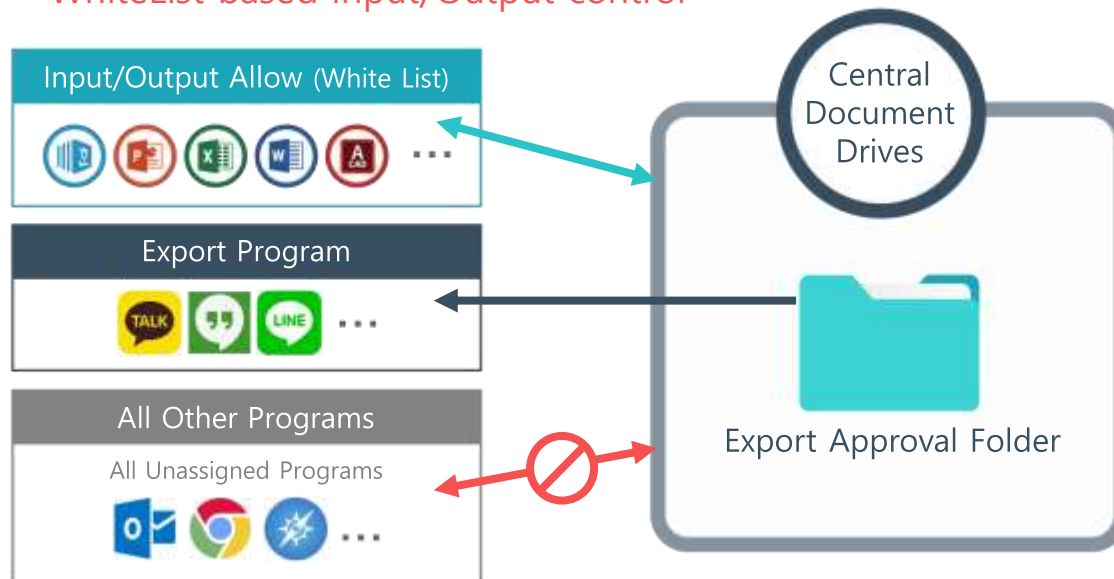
WhiteList-based Input/Output control

Input/Output Allow (White List)

…

Export Program

TALK

LINE

…

All Other Programs

All Unassigned Programs

…

Central Document Drives

Export Approval Folder